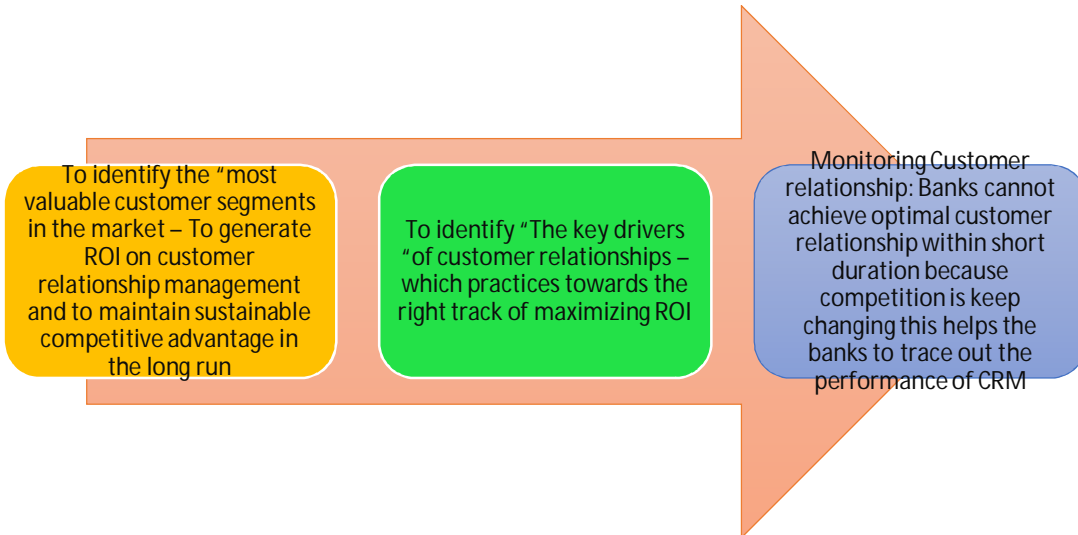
To identify the "most valuable customer segments in the market – To generate ROI on customer relationship management and to maintain sustainable competitive advantage in the long run

To identify "The key drivers "of customer relationships – which practices towards the right track of maximizing ROI

Monitoring Customer relationship: Banks cannot achieve optimal customer relationship within short duration because competition is keep changing this helps the banks to trace out the performance of CRM